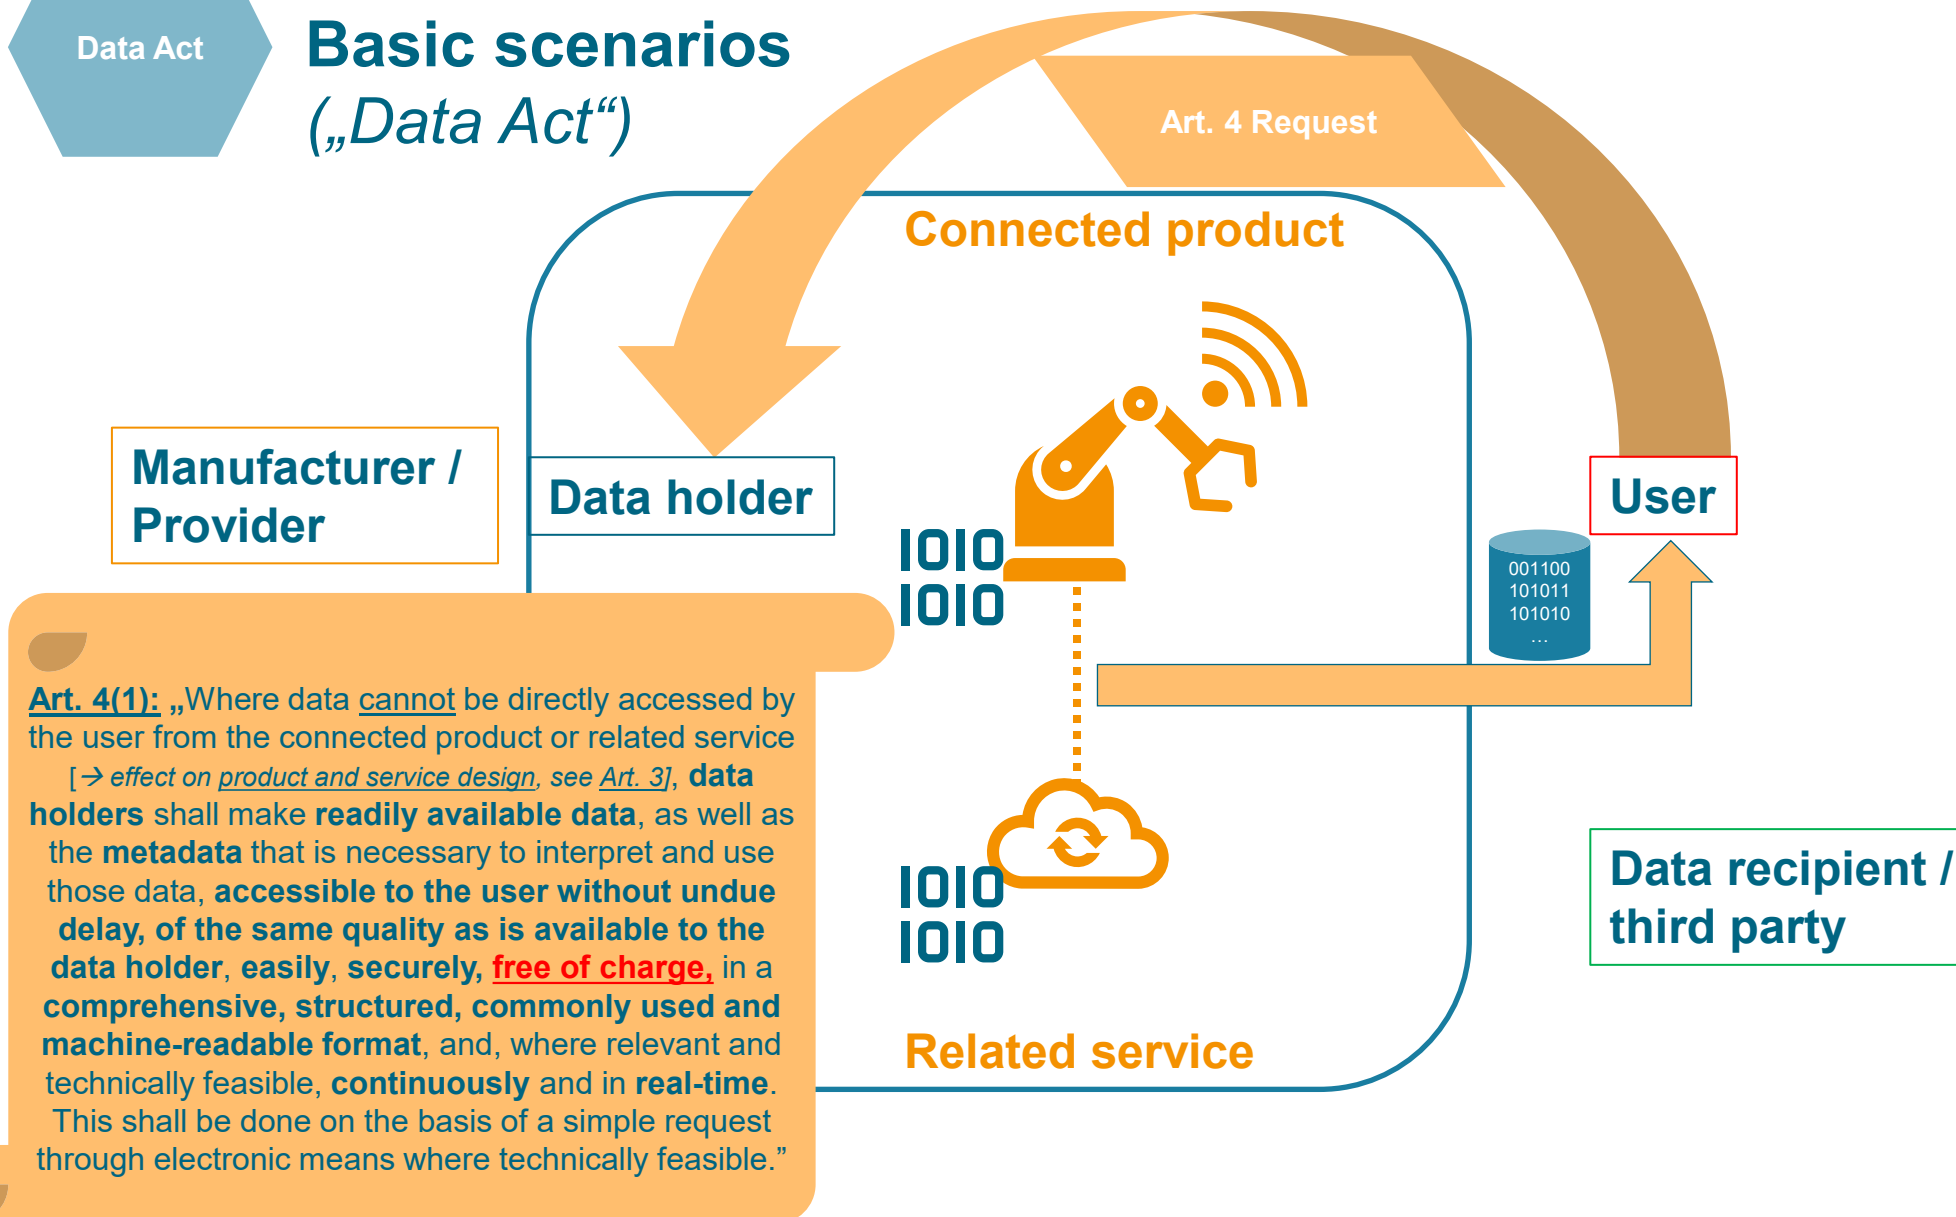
Data Act

Basic scenarios („Data Act“)

Art. 4 Request

Connected product

Manufacturer / Provider

Data holder

User

1010
1010

001100
101011
101010
...

Art. 4(1): „Where data cannot be directly accessed by the user from the connected product or related service [→ effect on product and service design, see Art. 3], data holders shall make readily available data, as well as the metadata that is necessary to interpret and use those data, accessible to the user without undue delay, of the same quality as is available to the data holder, easily, securely, free of charge, in a comprehensive, structured, commonly used and machine-readable format, and, where relevant and technically feasible, continuously and in real-time. This shall be done on the basis of a simple request through electronic means where technically feasible.”

1010
1010

Data recipient / third party

Related service